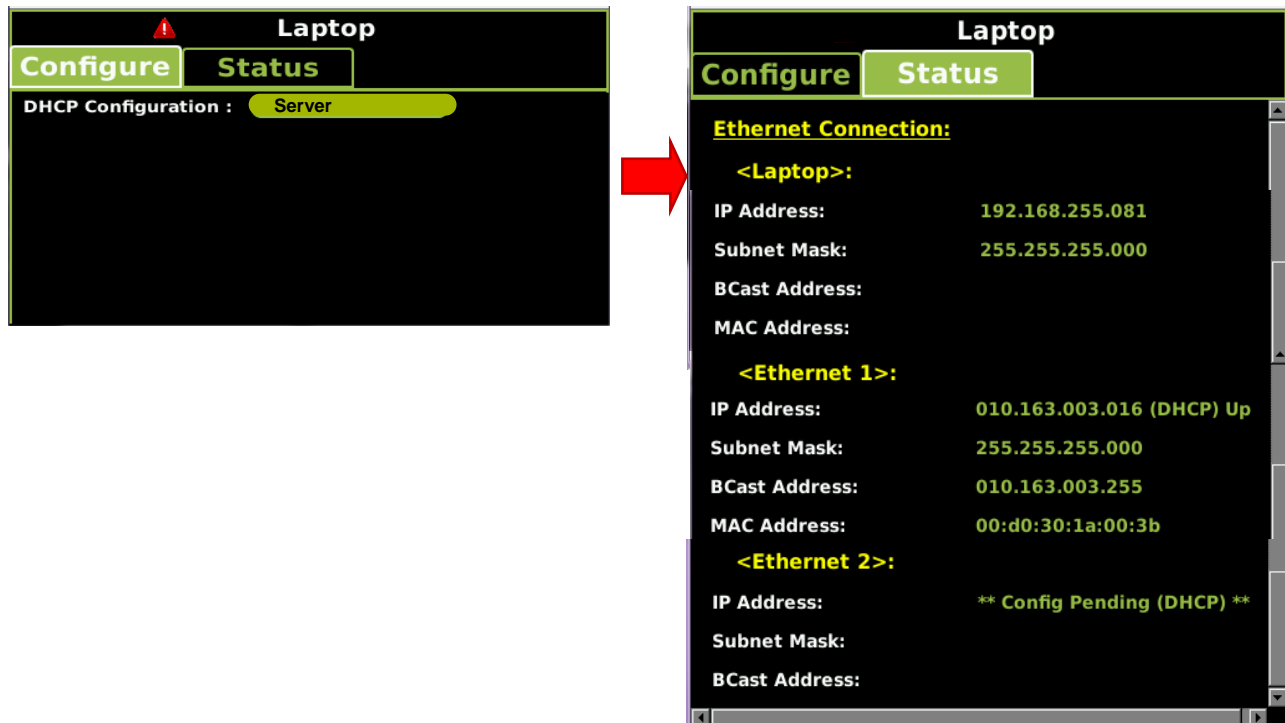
Laptop

Configure Status

DHCP Configuration : Server

Laptop

Configure Status

Ethernet Connection:

<Laptop>:

IP Address: 192.168.255.081

Subnet Mask: 255.255.255.000

BCast Address:

MAC Address:

<Ethernet 1>:

IP Address: 010.163.003.016 (DHCP) Up

Subnet Mask: 255.255.255.000

BCast Address: 010.163.003.255

MAC Address: 00:d0:30:1a:00:3b

<Ethernet 2>:

IP Address: ** Config Pending (DHCP) **

Subnet Mask:

BCast Address: